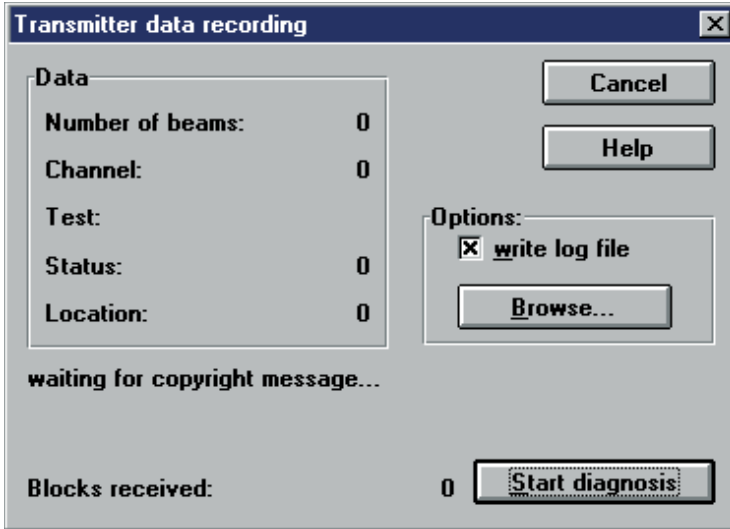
Transmitter data recording

Data

Number of beams: 0

Channel: 0

Test:

Status: 0

Location: 0

Cancel

Help

Options:

write log file

Browse...

waiting for copyright message...

Blocks received: 0

Start diagnosis